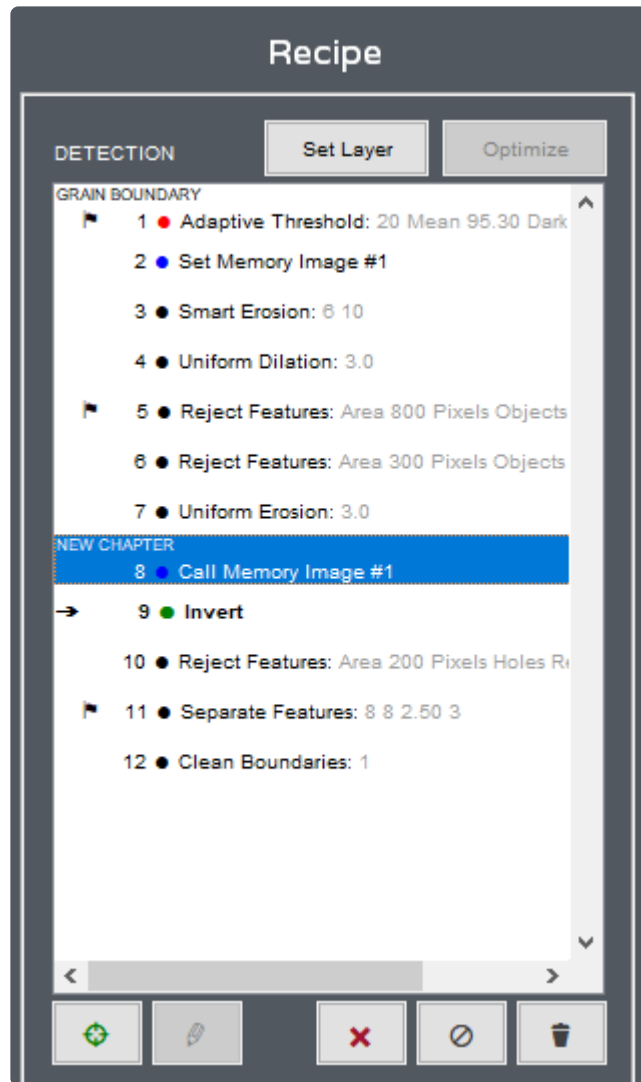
Recipe

DETECTION

Set Layer

Optimize

GRAIN BOUNDARY

1 Adaptive Threshold: 20 Mean 95.30 Dark

2 Set Memory Image #1

3 Smart Erosion: 6 10

4 Uniform Dilation: 3.0

5 Reject Features: Area 800 Pixels Objects

6 Reject Features: Area 300 Pixels Objects

7 Uniform Erosion: 3.0

NEW CHAPTER

8 Call Memory Image #1

9 Invert

10 Reject Features: Area 200 Pixels Holes R

11 Separate Features: 8 8 2.50 3

12 Clean Boundaries: 1